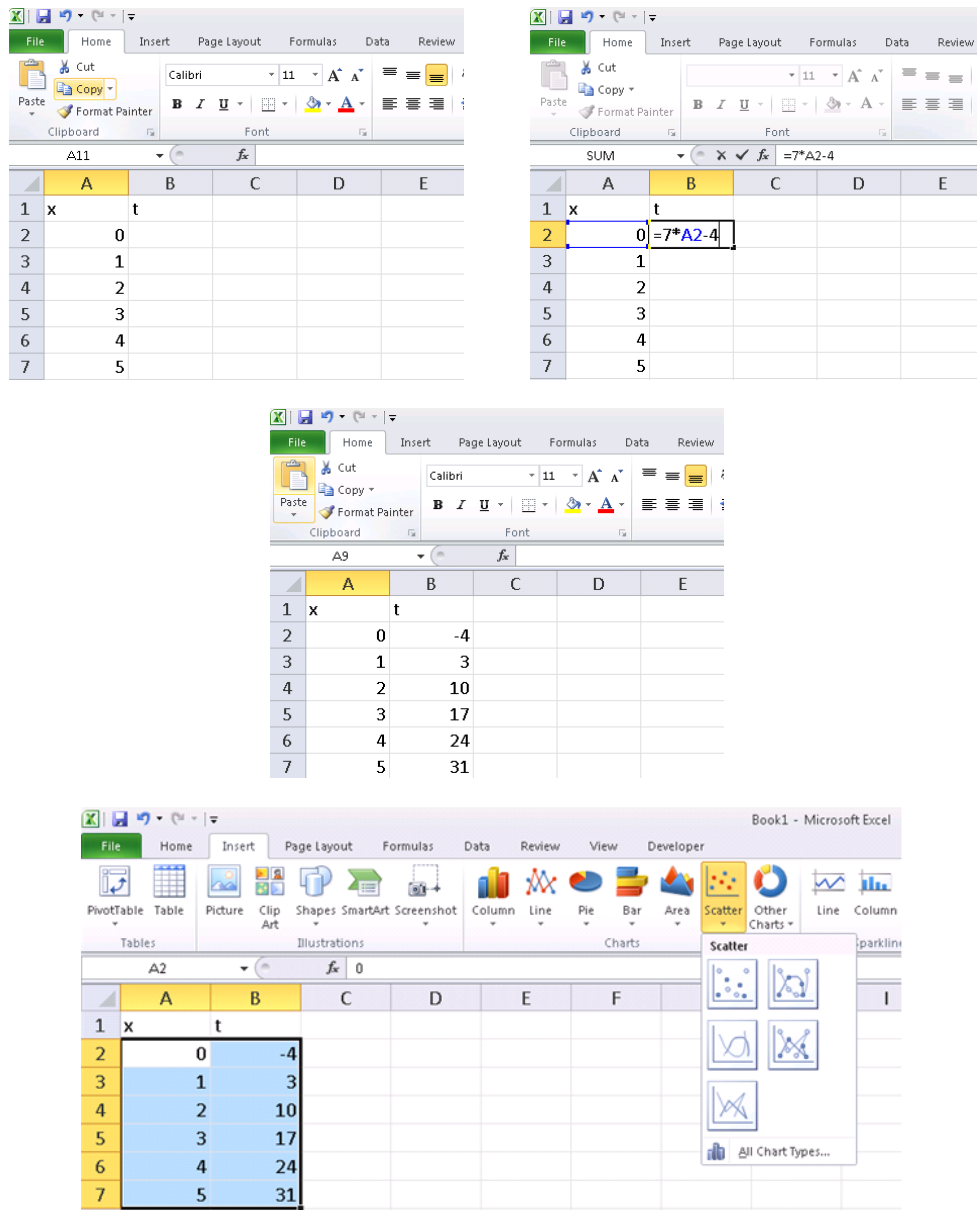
File Home Insert Page Layout Formulas Data Review

Paste Cut Copy Format Painter Clipboard

Calibri 11 Font

A11

| | A | B | C | D | E |
|---|---|---|---|---|---|
| 1 | x | t | | | |
| 2 | 0 | | | | |
| 3 | 1 | | | | |
| 4 | 2 | | | | |
| 5 | 3 | | | | |
| 6 | 4 | | | | |
| 7 | 5 | | | | |

File Home Insert Page Layout Formulas Data Review

Paste Cut Copy Format Painter Clipboard

11 Font

SUM =7*A2-4

| | A | B | C | D | E |
|---|---|---|---|---|---|
| 1 | x | t | | | |
| 2 | 0 | =7*A2-4 | | | |
| 3 | 1 | | | | |
| 4 | 2 | | | | |
| 5 | 3 | | | | |
| 6 | 4 | | | | |
| 7 | 5 | | | | |

File Home Insert Page Layout Formulas Data Review

Paste Cut Copy Format Painter Clipboard

Calibri 11 Font

A9

| | A | B | C | D | E |
|---|---|---|---|---|---|
| 1 | x | t | | | |
| 2 | 0 | -4 | | | |
| 3 | 1 | 3 | | | |
| 4 | 2 | 10 | | | |
| 5 | 3 | 17 | | | |
| 6 | 4 | 24 | | | |
| 7 | 5 | 31 | | | |

Book1 - Microsoft Excel

File Home Insert Page Layout Formulas Data Review View Developer

PivotTable Table Tables Picture Clip Art Shapes SmartArt Screenshot Illustrations Column Line Pie Bar Area Scatter Other Charts Charts Line Column Sparkline

A2 0

| | A | B | C | D | E | F | | I |
|---|---|---|---|---|---|---|---|---|
| 1 | x | t | | | | | | |
| 2 | 0 | -4 | | | | | | |
| 3 | 1 | 3 | | | | | | |
| 4 | 2 | 10 | | | | | | |
| 5 | 3 | 17 | | | | | | |
| 6 | 4 | 24 | | | | | | |
| 7 | 5 | 31 | | | | | | |

Scatter

All Chart Types...